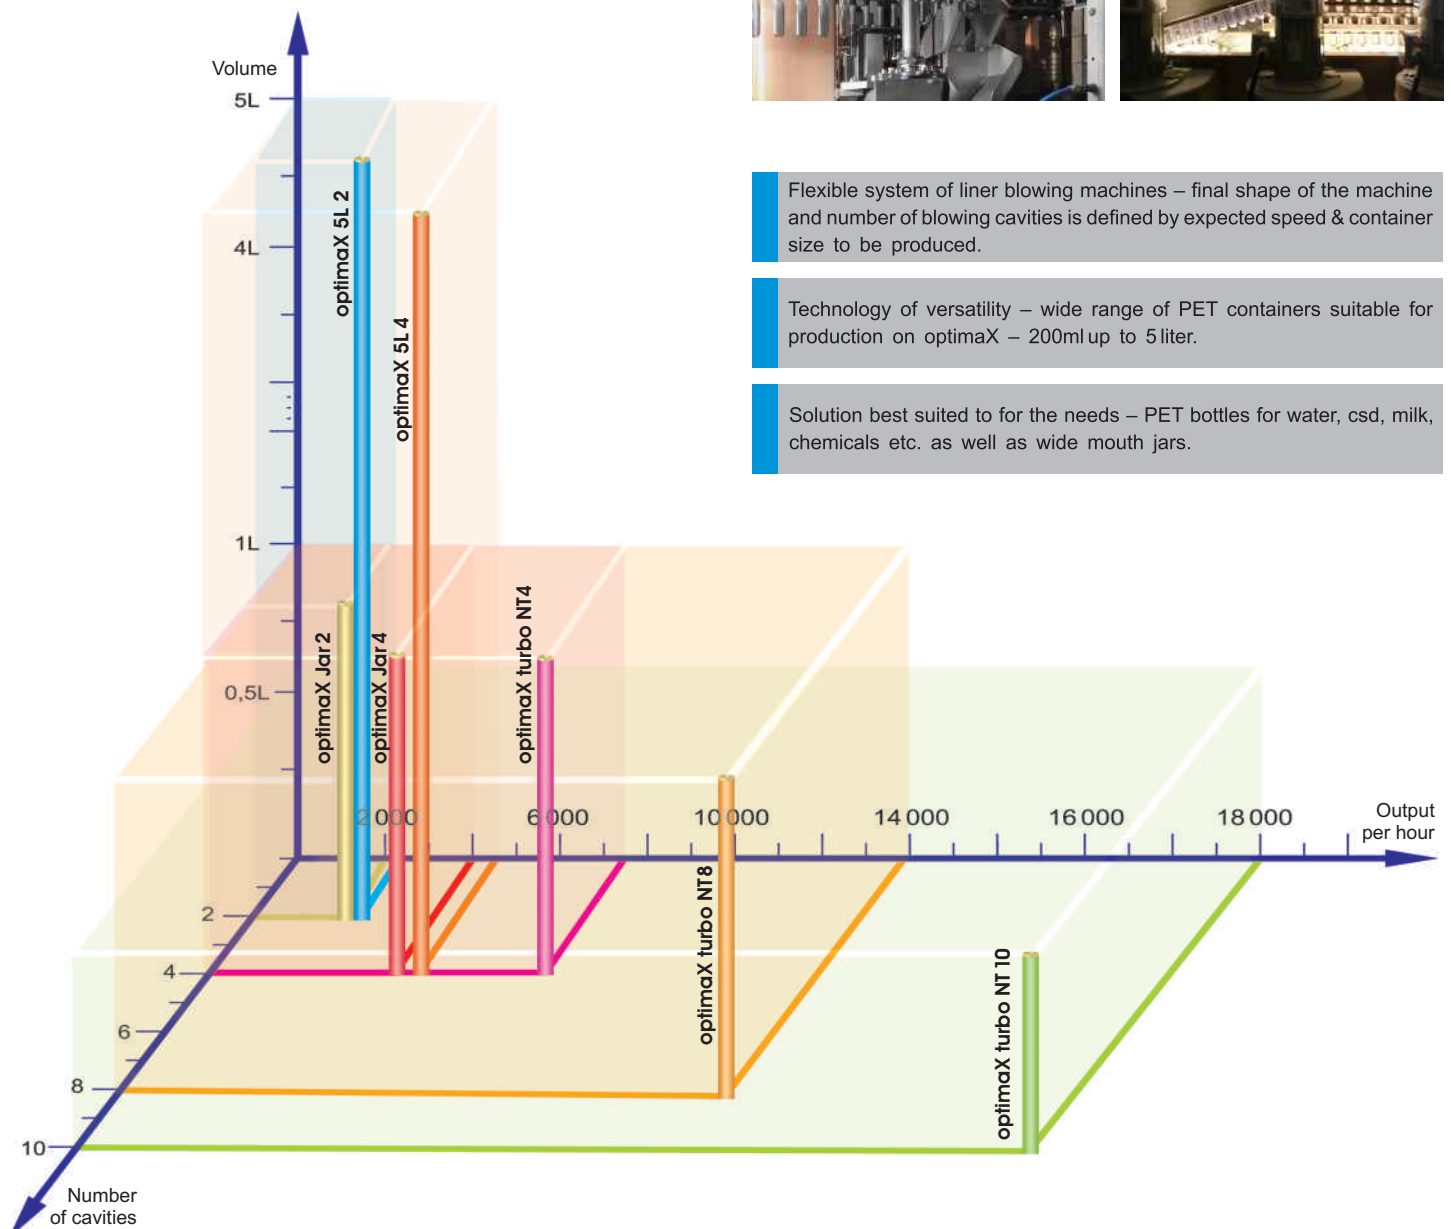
Volume

5L

4L

1L

0,5L

optimaX 5L 2

optimaX 5L 4

optimaX Jar 2

optimaX Jar 4

optimaX turbo NT4

optimaX turbo NT8

optimaX turbo NT 10

2 000

6 000

10 000

14 000

16 000

18 000

Output per hour

2

4

6

8

10

Number of cavities

Flexible system of liner blowing machines – final shape of the machine and number of blowing cavities is defined by expected speed & container size to be produced.

Technology of versatility – wide range of PET containers suitable for production on optimaX – 200ml up to 5 liter.

Solution best suited to for the needs – PET bottles for water, csd, milk, chemicals etc. as well as wide mouth jars.